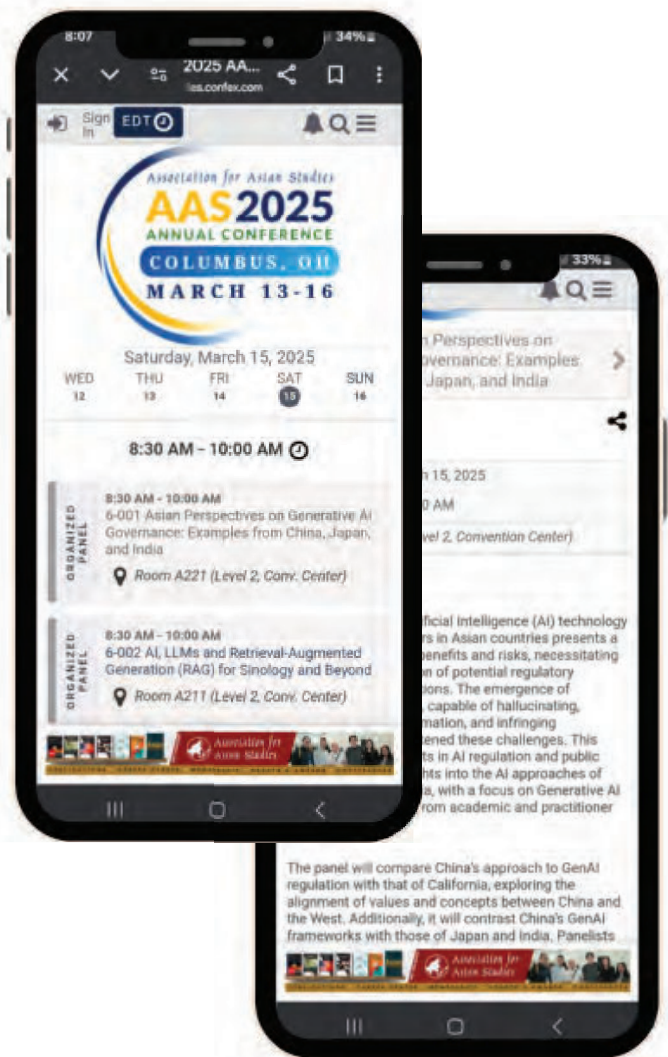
8:07
34%
2025 AA...
las.confex.com

Sign In
EDT

Association for Asian Studies
AAS 2025
ANNUAL CONFERENCE
COLUMBUS, OH
MARCH 13-16

Saturday, March 15, 2025

| WED | THU | FRI | SAT | SUN |
|---|---|---|---|---|
| 12 | 13 | 14 | 15 | 16 |

8:30 AM - 10:00 AM

ORGANIZED PANEL
8:30 AM - 10:00 AM
6-001 Asian Perspectives on Generative AI Governance: Examples from China, Japan, and India
Room A221 (Level 2, Conv. Center)

ORGANIZED PANEL
8:30 AM - 10:00 AM
6-002 AI, LLMs and Retrieval-Augmented Generation (RAG) for Sinology and Beyond
Room A211 (Level 2, Conv. Center)

Association for Asian Studies

33%

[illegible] Perspectives on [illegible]overnance: Examples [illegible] Japan, and India

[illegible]n 15, 2025
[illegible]0 AM
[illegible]vel 2, Convention Center)

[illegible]ficial intelligence (AI) technology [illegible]rs in Asian countries presents a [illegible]enefits and risks, necessitating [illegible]on of potential regulatory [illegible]ions. The emergence of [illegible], capable of hallucinating, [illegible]mation, and infringing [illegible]ened these challenges. This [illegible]s in AI regulation and public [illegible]hts into the AI approaches of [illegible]a, with a focus on Generative AI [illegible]rom academic and practitioner

The panel will compare China's approach to GenAI regulation with that of California, exploring the alignment of values and concepts between China and the West. Additionally, it will contrast China's GenAI frameworks with those of Japan and India. Panelists

Association for Asian Studies